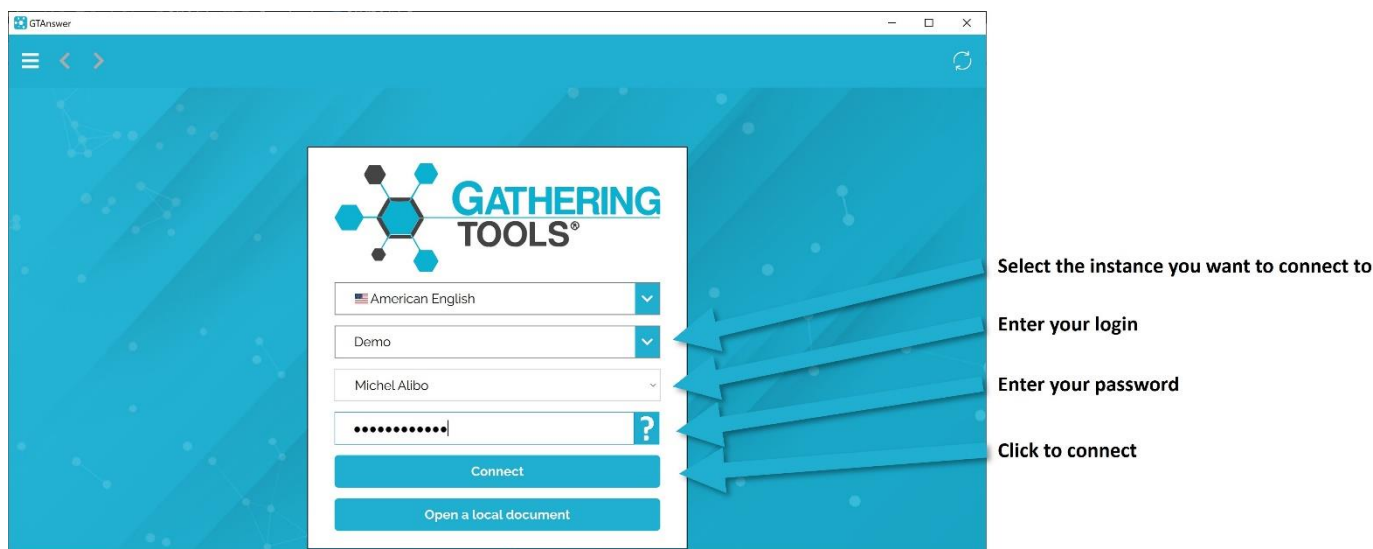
GTAnswer

GATHERING TOOLS®

American English

Demo

Michel Alibo

••••••••••••

?

Connect

Open a local document

Select the instance you want to connect to

Enter your login

Enter your password

Click to connect